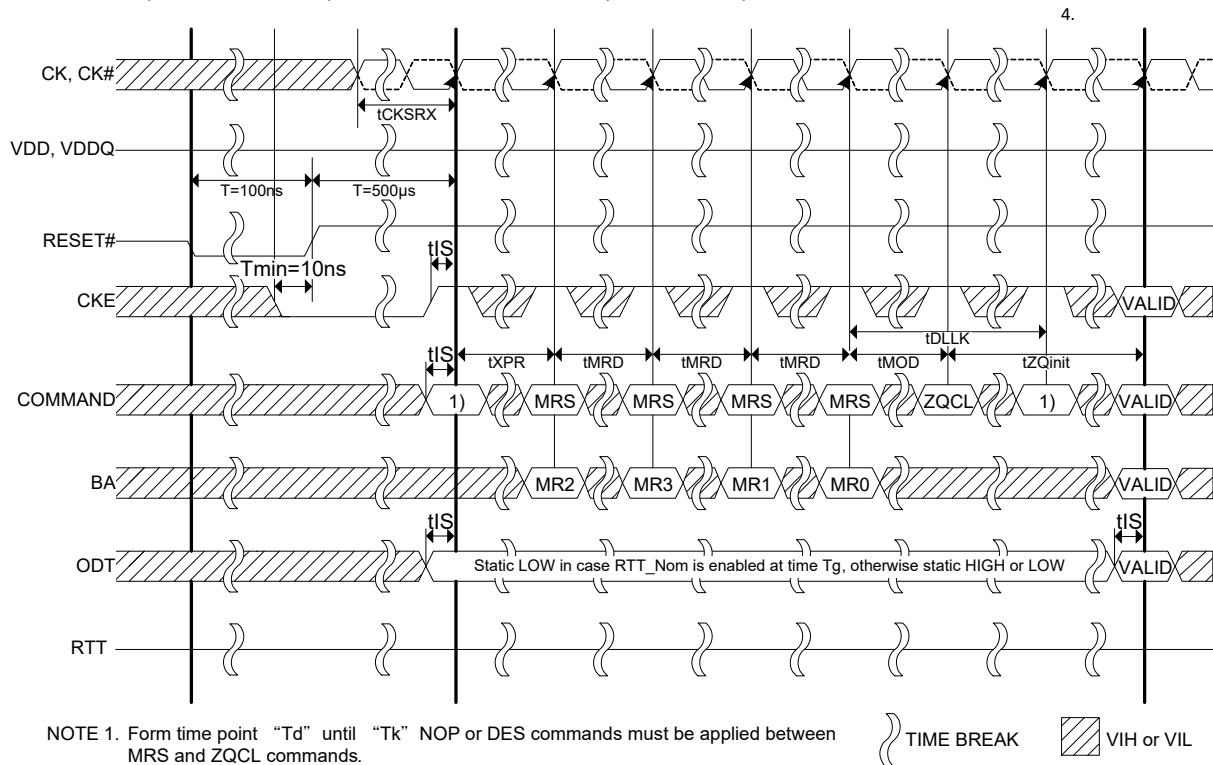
4.

CK, CK#

tCKSRX

VDD, VDDQ

T=100ns

T=500μs

RESET#

tIS

Tmin=10ns

CKE

VALID

tDLLK

tIS

tXPR

tMRD

tMRD

tMRD

tMOD

tZQinit

COMMAND

1)

MRS

MRS

MRS

MRS

ZQCL

1)

VALID

BA

MR2

MR3

MR1

MR0

VALID

tIS

tIS

ODT

Static LOW in case RTT_Nom is enabled at time Tg, otherwise static HIGH or LOW

VALID

RTT

NOTE 1. Form time point "Td" until "Tk" NOP or DES commands must be applied between MRS and ZQCL commands.

TIME BREAK

VIH or VIL